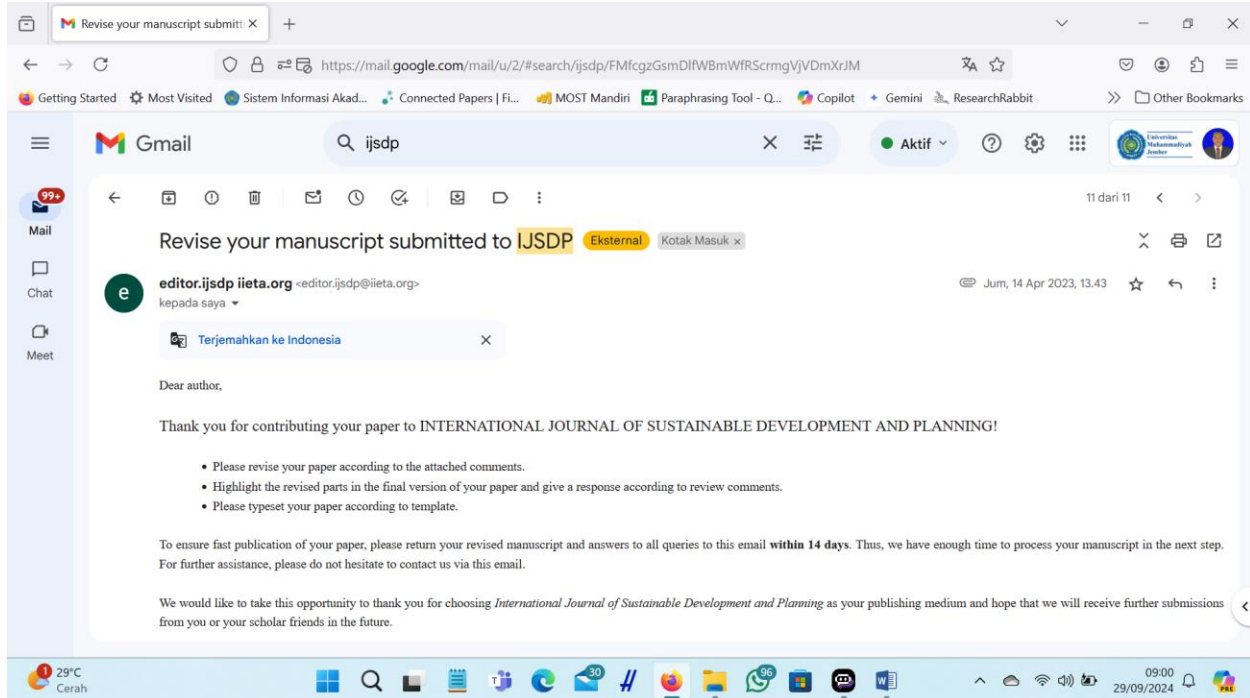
Revise your manuscript submitt ×

https://mail.google.com/mail/u/2/#search/ijsdp/FMfcgzGsmDlfWBmWfRScrmgVjVDmXrJM

Getting Started Most Visited Sistem Informasi Akad... Connected Papers | Fi... MOST Mandiri Paraphrasing Tool - Q... Copilot Gemini ResearchRabbit » Other Bookmarks

Gmail

ijsdp

Aktif

Universitas Muhammadiyah Jember

99+
Mail

Chat

Meet

11 dari 11

Revise your manuscript submitted to IJSDP Eksternal Kotak Masuk ×

editor.ijsdp iieta.org <editor.ijsdp@iieta.org>
kepada saya

Jum, 14 Apr 2023, 13.43

Terjemahkan ke Indonesia

Dear author,

Thank you for contributing your paper to INTERNATIONAL JOURNAL OF SUSTAINABLE DEVELOPMENT AND PLANNING!

• Please revise your paper according to the attached comments.
• Highlight the revised parts in the final version of your paper and give a response according to review comments.
• Please typeset your paper according to template.

To ensure fast publication of your paper, please return your revised manuscript and answers to all queries to this email **within 14 days**. Thus, we have enough time to process your manuscript in the next step. For further assistance, please do not hesitate to contact us via this email.

We would like to take this opportunity to thank you for choosing *International Journal of Sustainable Development and Planning* as your publishing medium and hope that we will receive further submissions from you or your scholar friends in the future.

1 29°C Cerah

30 96

09:00 29/09/2024